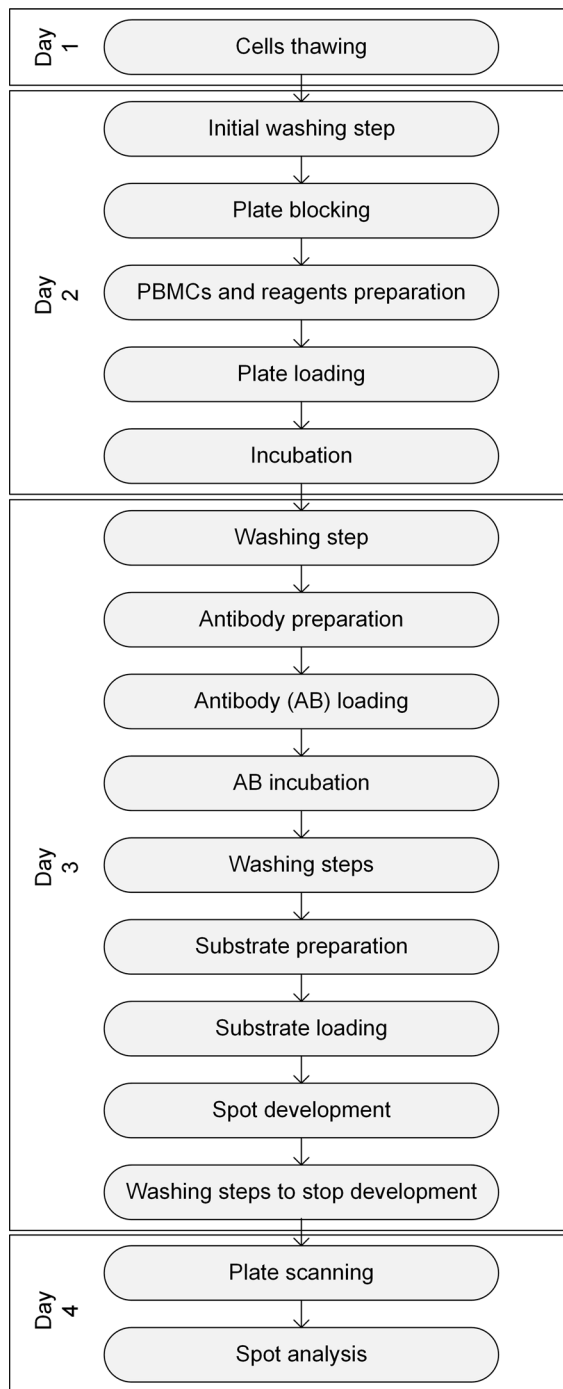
Day 1
Cells thawing

Day 2
Initial washing step
Plate blocking
PBMCs and reagents preparation
Plate loading
Incubation

Day 3
Washing step
Antibody preparation
Antibody (AB) loading
AB incubation
Washing steps
Substrate preparation
Substrate loading
Spot development
Washing steps to stop development

Day 4
Plate scanning
Spot analysis